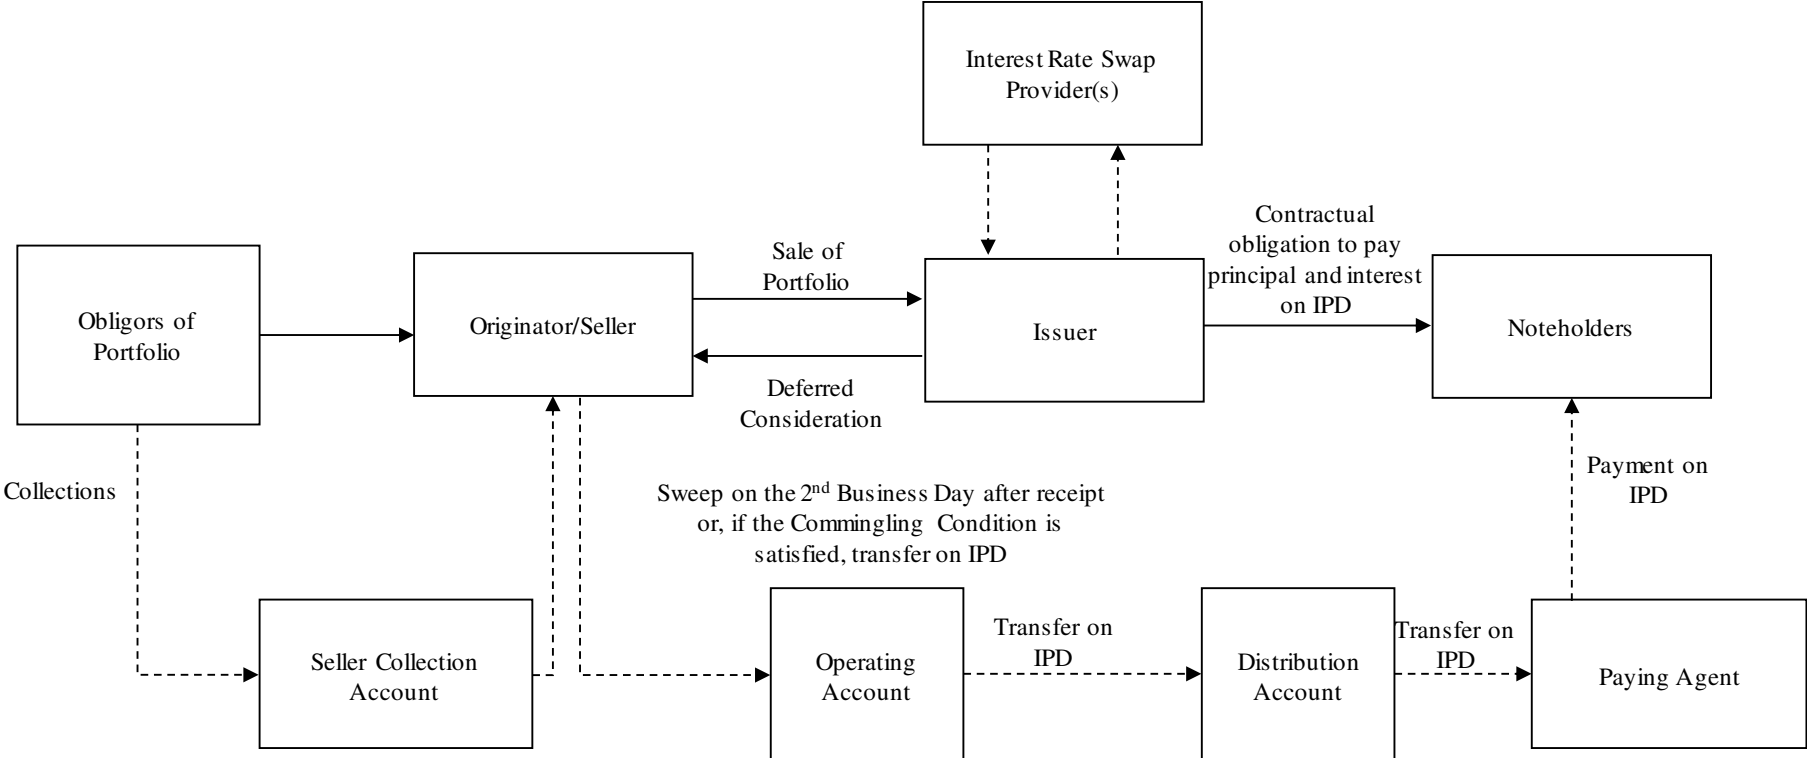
Interest Rate Swap Provider(s)

Obligors of Portfolio

Originator/Seller

Sale of Portfolio

Deferred Consideration

Issuer

Contractual obligation to pay principal and interest on IPD

Noteholders

Collections

Sweep on the 2$^{nd}$ Business Day after receipt or, if the Commingling Condition is satisfied, transfer on IPD

Payment on IPD

Seller Collection Account

Operating Account

Transfer on IPD

Distribution Account

Transfer on IPD

Paying Agent